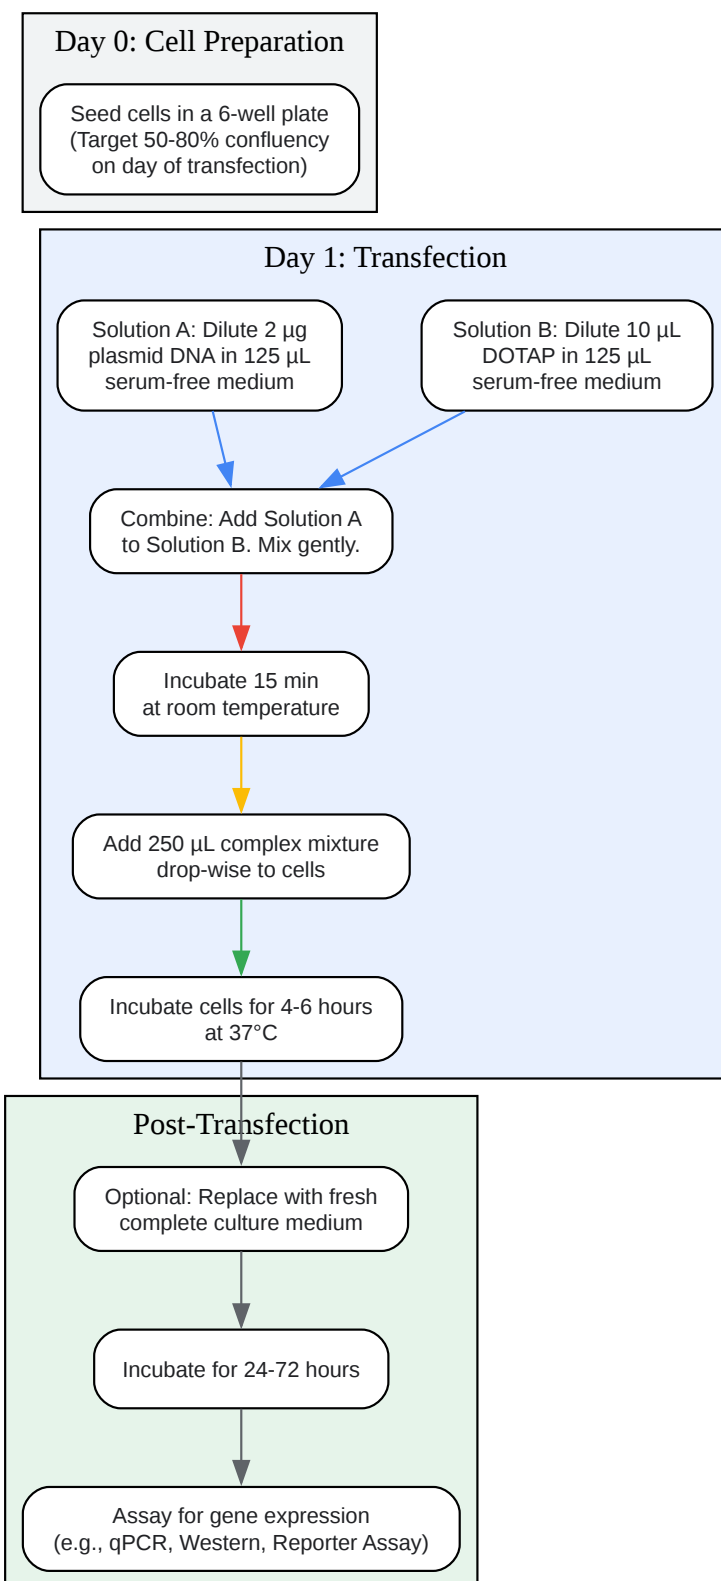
Day 0: Cell Preparation

Seed cells in a 6-well plate (Target 50-80% confluency on day of transfection)

Day 1: Transfection

Solution A: Dilute 2 µg plasmid DNA in 125 µL serum-free medium

Solution B: Dilute 10 µL DOTAP in 125 µL serum-free medium

Combine: Add Solution A to Solution B. Mix gently.

Incubate 15 min at room temperature

Add 250 µL complex mixture drop-wise to cells

Incubate cells for 4-6 hours at 37°C

Post-Transfection

Optional: Replace with fresh complete culture medium

Incubate for 24-72 hours

Assay for gene expression (e.g., qPCR, Western, Reporter Assay)